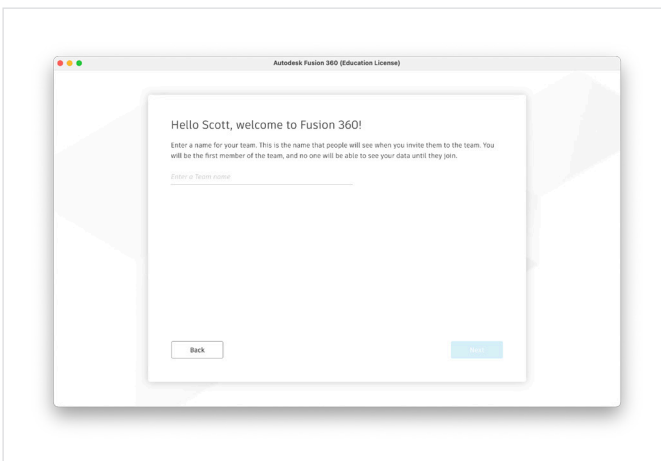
Autodesk Fusion 360 (Education License)

Hello Scott, welcome to Fusion 360!

Enter a name for your team. This is the name that people will see when you invite them to the team. You will be the first member of the team, and no one will be able to see your data until they join.

Enter a Team name

Back

Next